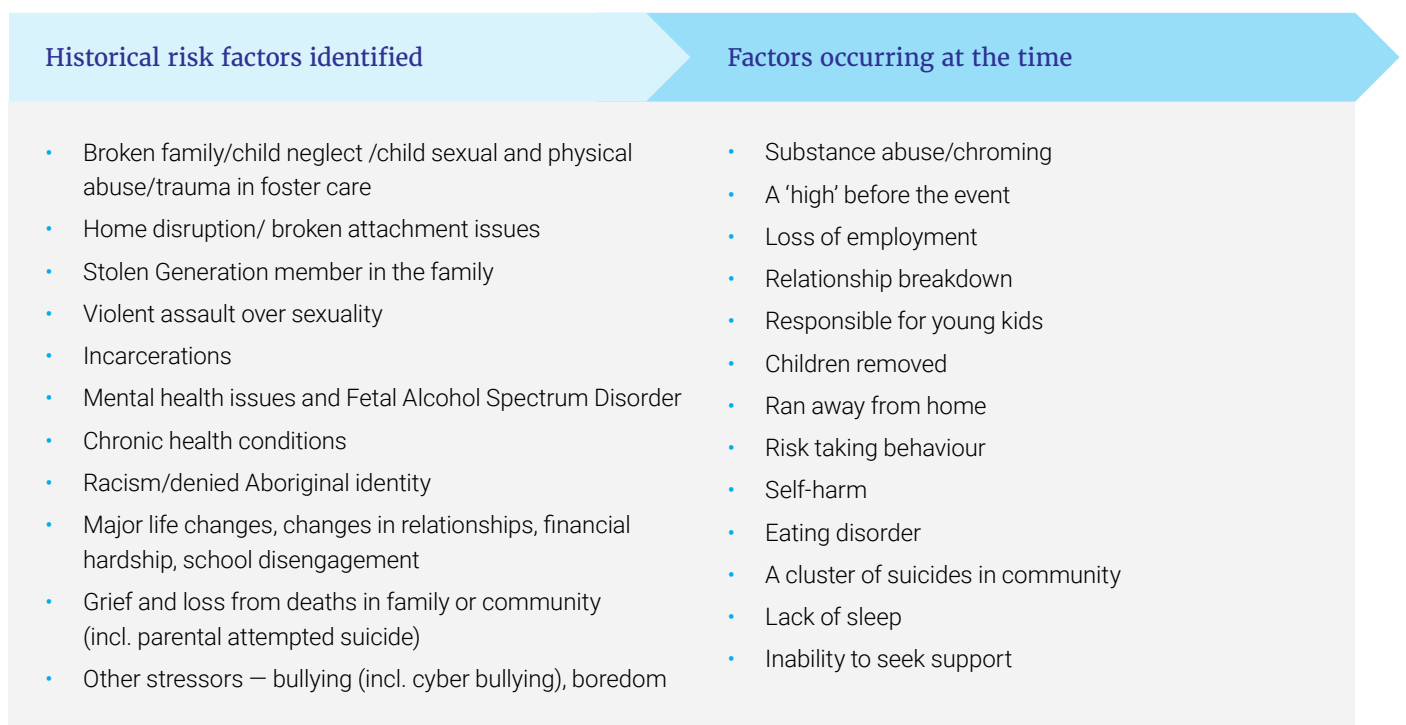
Historical risk factors identified

- Broken family/child neglect /child sexual and physical abuse/trauma in foster care
- Home disruption/ broken attachment issues
- Stolen Generation member in the family
- Violent assault over sexuality
- Incarcerations
- Mental health issues and Fetal Alcohol Spectrum Disorder
- Chronic health conditions
- Racism/denied Aboriginal identity
- Major life changes, changes in relationships, financial hardship, school disengagement
- Grief and loss from deaths in family or community (incl. parental attempted suicide)
- Other stressors — bullying (incl. cyber bullying), boredom

Factors occurring at the time

- Substance abuse/chroming
- A 'high' before the event
- Loss of employment
- Relationship breakdown
- Responsible for young kids
- Children removed
- Ran away from home
- Risk taking behaviour
- Self-harm
- Eating disorder
- A cluster of suicides in community
- Lack of sleep
- Inability to seek support